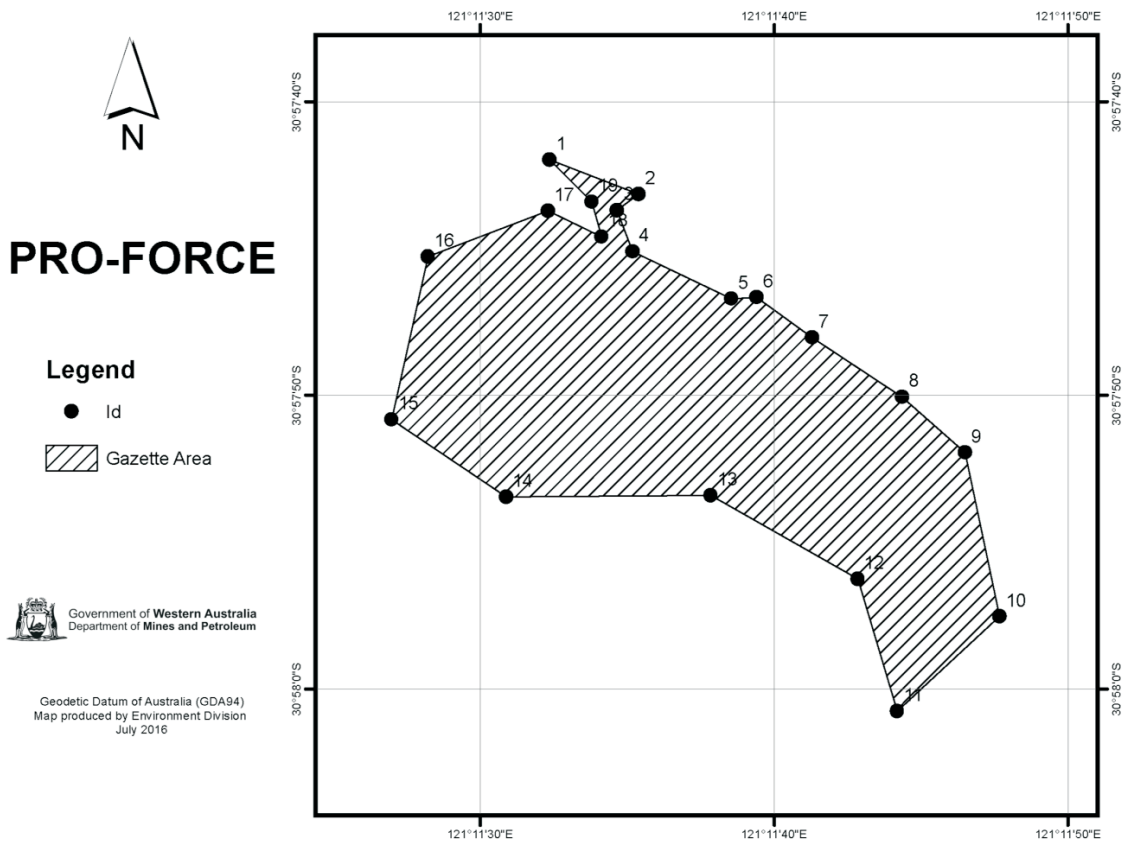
N

PRO-FORCE

Legend

Id

Gazette Area

Government of Western Australia
Department of Mines and Petroleum

Geodetic Datum of Australia (GDA94)
Map produced by Environment Division
July 2016

121°11'30"E
121°11'40"E
121°11'50"E

30°57'40"S
30°57'50"S
30°58'0"S

1
2
3
4
5
6
7
8
9
10
11
12
13
14
15
16
17
18
19

121°11'30"E
121°11'40"E
121°11'50"E

30°57'40"S
30°57'50"S
30°58'0"S